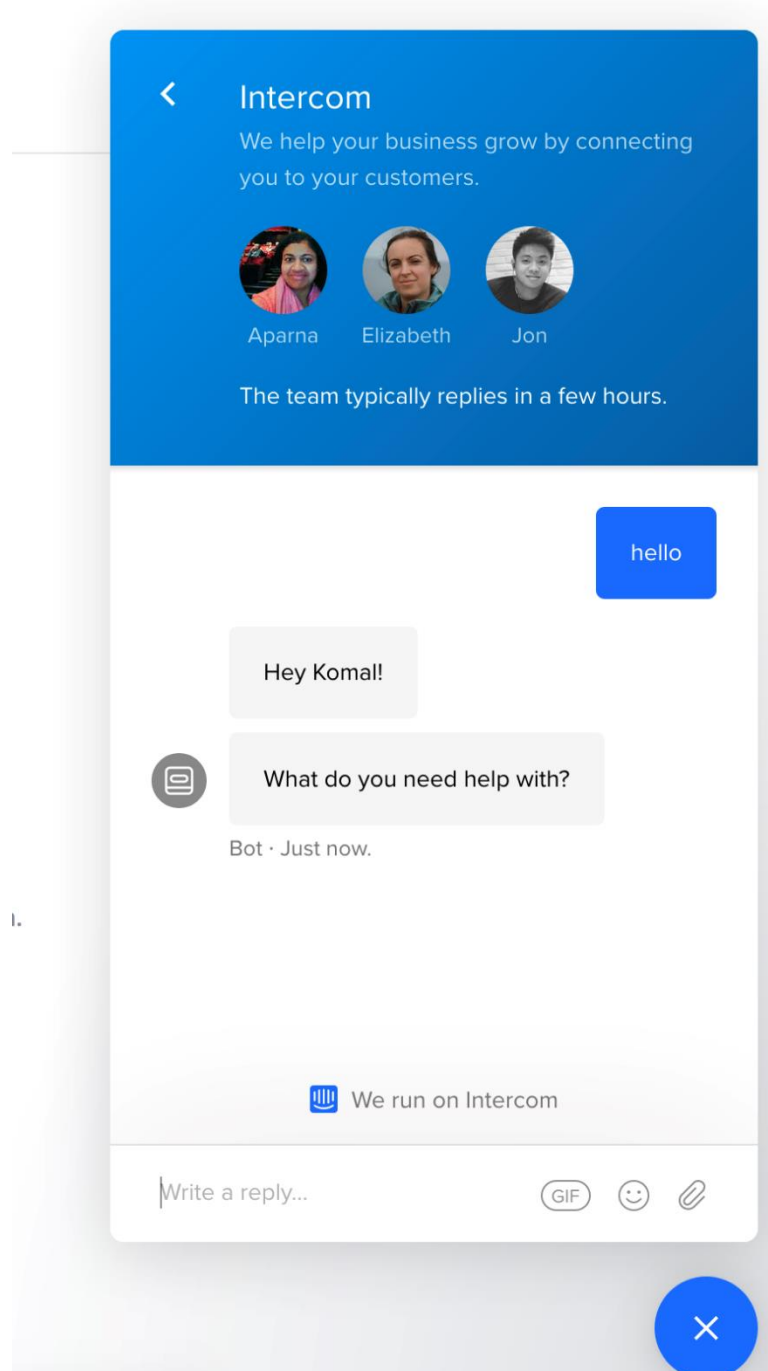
Intercom
We help your business grow by connecting you to your customers.

Aparna Elizabeth Jon

The team typically replies in a few hours.

hello

Hey Komal!

What do you need help with?

Bot · Just now.

ı.

We run on Intercom

Write a reply...

GIF